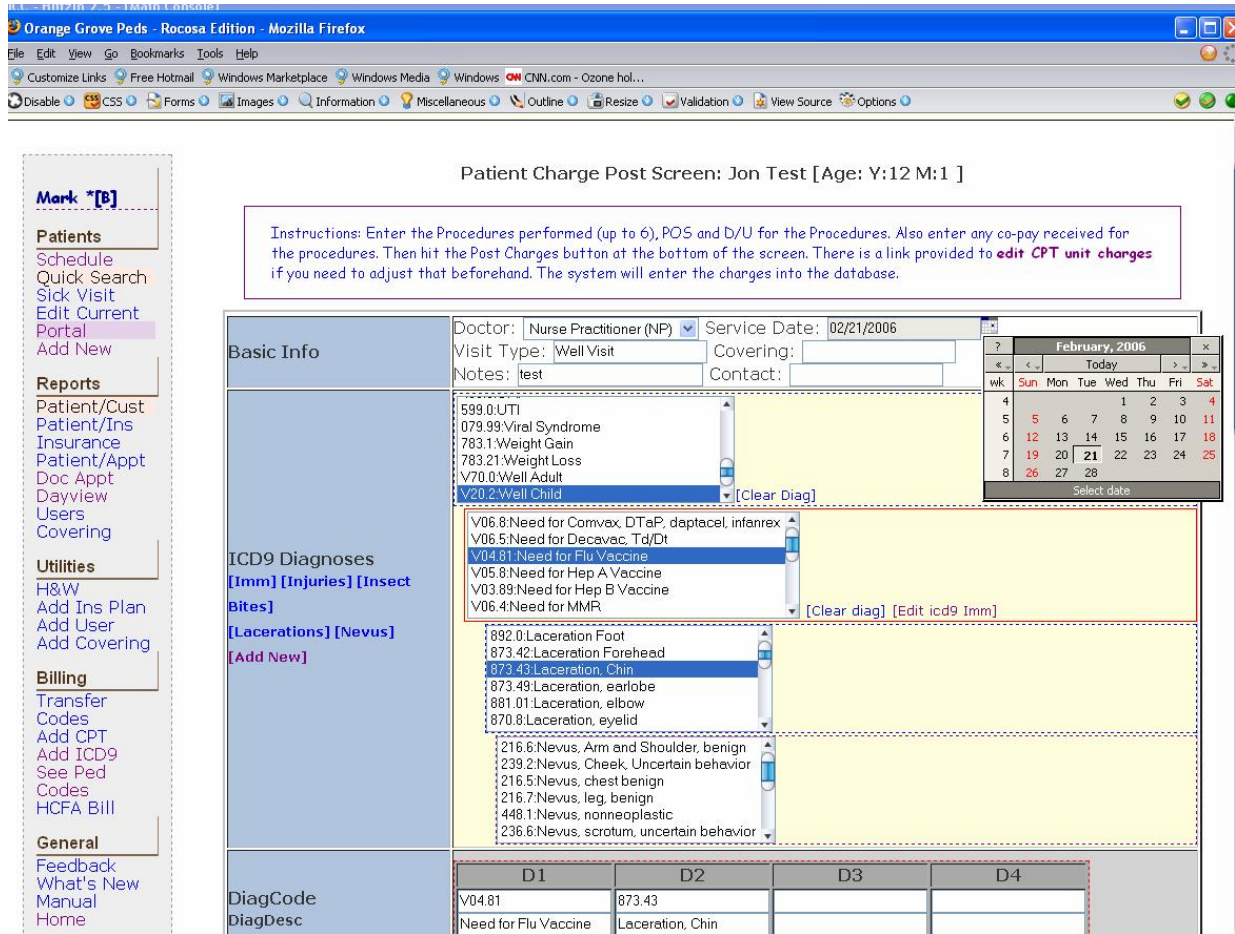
Orange Grove Peds - Rocosa Edition - Mozilla Firefox

File Edit View Go Bookmarks Tools Help

Customize Links Free Hotmail Windows Marketplace Windows Media Windows CNN.com - Ozone hol...

Disable CSS Forms Images Information Miscellaneous Outline Resize Validation View Source Options

Mark *[B]

Patients
Schedule
Quick Search
Sick Visit
Edit Current
Portal
Add New

Reports
Patient/Cust
Patient/Ins
Insurance
Patient/Appt
Doc Appt
Dayview
Users
Covering

Utilities
H&W
Add Ins Plan
Add User
Add Covering

Billing
Transfer Codes
Add CPT
Add ICD9
See Ped Codes
HCFA Bill

General
Feedback
What's New
Manual
Home

Patient Charge Post Screen: Jon Test [Age: Y:12 M:1 ]

Instructions: Enter the Procedures performed (up to 6), POS and D/U for the Procedures. Also enter any co-pay received for the procedures. Then hit the Post Charges button at the bottom of the screen. There is a link provided to edit CPT unit charges if you need to adjust that beforehand. The system will enter the charges into the database.

Basic Info

Doctor: Nurse Practitioner (NP) Service Date: 02/21/2006
Visit Type: Well Visit Covering:
Notes: test Contact:

| ? | | February, 2006 | | | | | × |
|---|---|---|---|---|---|---|---|
| « | ‹ | Today | | | | › | » |
| wk | Sun | Mon | Tue | Wed | Thu | Fri | Sat |
| 4 | | | | 1 | 2 | 3 | 4 |
| 5 | 5 | 6 | 7 | 8 | 9 | 10 | 11 |
| 6 | 12 | 13 | 14 | 15 | 16 | 17 | 18 |
| 7 | 19 | 20 | 21 | 22 | 23 | 24 | 25 |
| 8 | 26 | 27 | 28 | | | | |

Select date

ICD9 Diagnoses
[Imm] [Injuries] [Insect Bites]
[Lacerations] [Nevus]
[Add New]

599.0:UTI
079.99:Viral Syndrome
783.1:Weight Gain
783.21:Weight Loss
V70.0:Well Adult
V20.2:Well Child
[Clear Diag]

V06.8:Need for Comvax, DTaP, daptacel, infanrex
V06.5:Need for Decavac, Td/Dt
V04.81:Need for Flu Vaccine
V05.8:Need for Hep A Vaccine
V03.89:Need for Hep B Vaccine
V06.4:Need for MMR
[Clear diag] [Edit icd9 Imm]

892.0:Laceration Foot
873.42:Laceration Forehead
873.43:Laceration, Chin
873.49:Laceration, earlobe
881.01:Laceration, elbow
870.8:Laceration, eyelid

216.6:Nevus, Arm and Shoulder, benign
239.2:Nevus, Cheek, Uncertain behavior
216.5:Nevus, chest benign
216.7:Nevus, leg, benign
448.1:Nevus, nonneoplastic
236.6:Nevus, scrotum, uncertain behavior

DiagCode
DiagDesc

| D1 | D2 | D3 | D4 |
|---|---|---|---|
| V04.81 | 873.43 | | |
| Need for Flu Vaccine | Laceration, Chin | | |